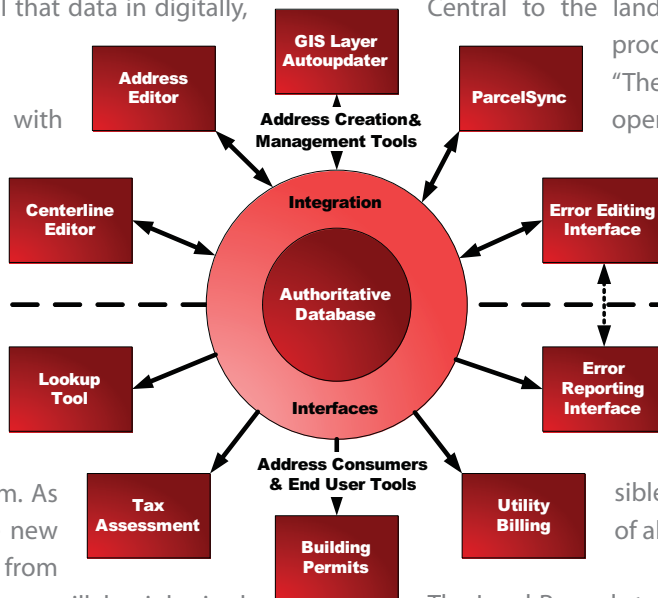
l that data in digitally,

with

m. As
new
from

Central to the land
proc
"The
oper

sible
of al

GIS Layer Autoupdater

Address Editor

ParcelSync

Address Creation& Management Tools

Centerline Editor

Integration

Error Editing Interface

Authoritative Database

Lookup Tool

Error Reporting Interface

Interfaces

Address Consumers & End User Tools

Tax Assessment

Utility Billing

Building Permits